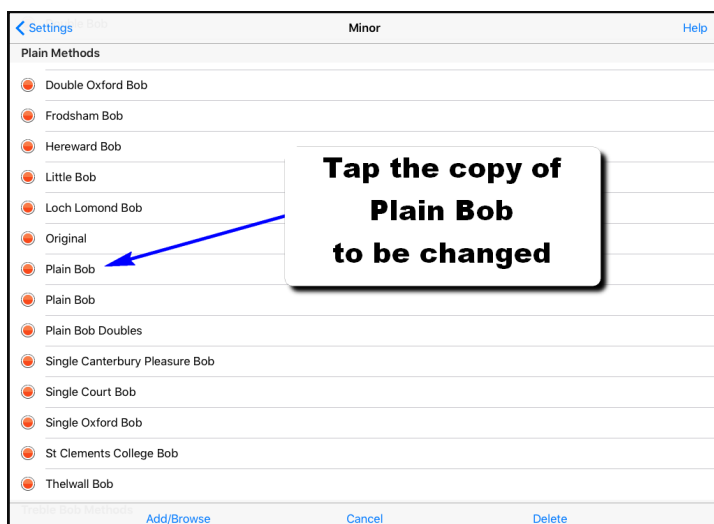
Settings Minor Help

Plain Methods

Double Oxford Bob

Frodsham Bob

Hereward Bob

Little Bob

Loch Lomond Bob

Original

Plain Bob

Plain Bob

Plain Bob Doubles

Single Canterbury Pleasure Bob

Single Court Bob

Single Oxford Bob

St Clements College Bob

Thelwall Bob

Treble Bob Methods

Add/Browse Cancel Delete

Tap the copy of Plain Bob to be changed